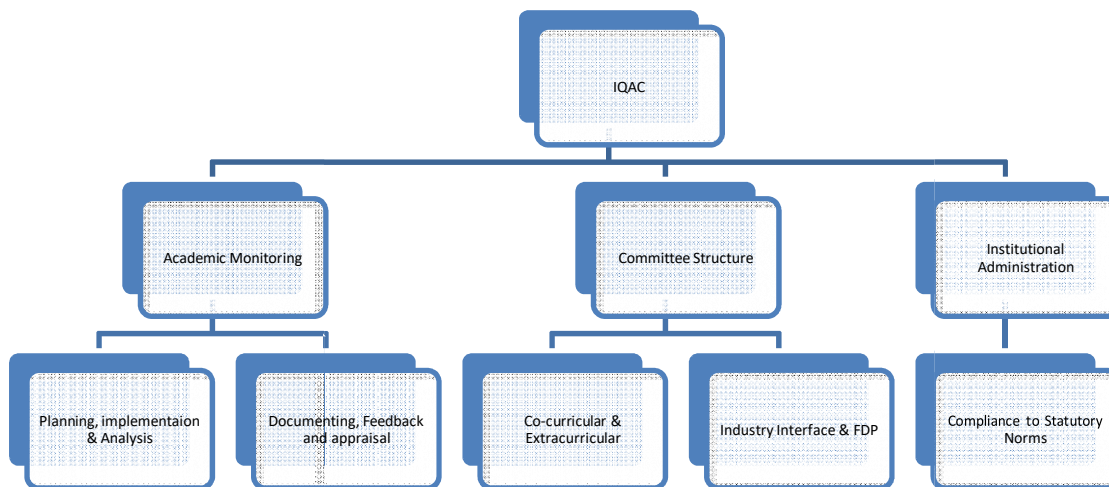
IQAC

Academic Monitoring

Committee Structure

Institutional Administration

Planning, implementaion & Analysis

Documenting, Feedback and appraisal

Co-curricular & Extracurricular

Industry Interface & FDP

Compliance to Statutory Norms